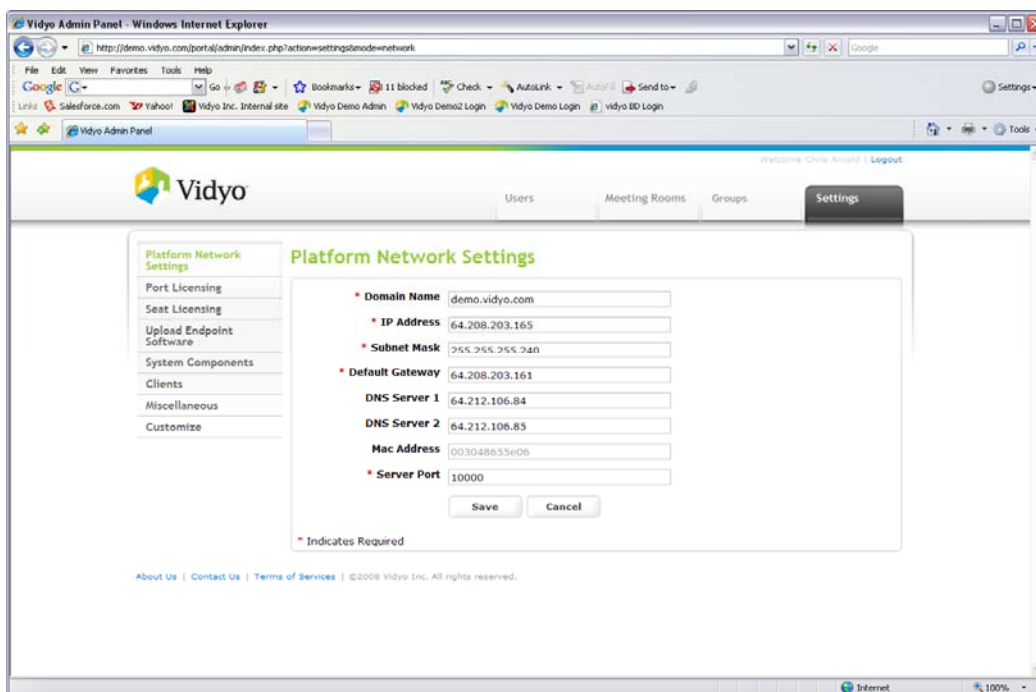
Vidyo Admin Panel - Windows Internet Explorer

http://demo.vidyo.com/portal/admin/index.php?action=settings&mode=network

Google

File Edit View Favorites Tools Help

Google G- Go Bookmarks 11 blocked Check AutoLink AutoFill Send to Settings

Links Salesforce.com Yahoo! Vidyo Inc. Internal site Vidyo Demo Admin Vidyo Demo2 Login Vidyo Demo Login vidyo BD Login

Vidyo Admin Panel

Tools

Welcome Chris Arnold | Logout

Vidyo

Users Meeting Rooms Groups Settings

Platform Network Settings
Port Licensing
Seat Licensing
Upload Endpoint Software
System Components
Clients
Miscellaneous
Customize

Platform Network Settings

* Domain Name demo.vidyo.com
* IP Address 64.208.203.165
* Subnet Mask 255.255.255.240
* Default Gateway 64.208.203.161
DNS Server 1 64.212.106.84
DNS Server 2 64.212.106.85
Mac Address 003048655e06
* Server Port 10000

Save Cancel

* Indicates Required

About Us | Contact Us | Terms of Services | ©2008 Vidyo Inc. All rights reserved.

Internet 100%